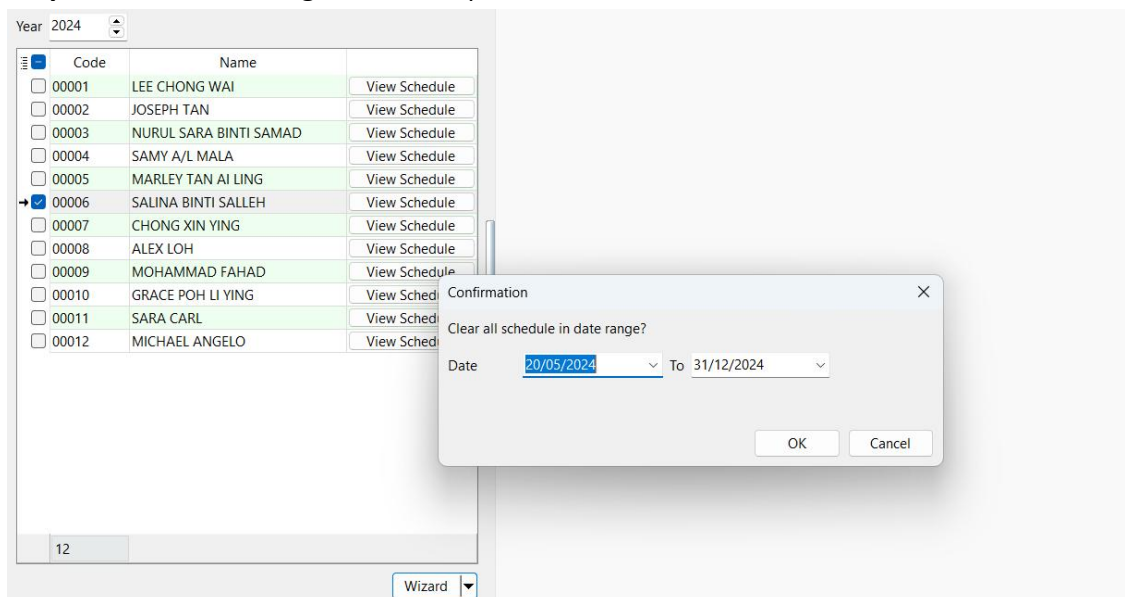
Year 2024

| Code | Name | |
|---|---|---|
| 00001 | LEE CHONG WAI | View Schedule |
| 00002 | JOSEPH TAN | View Schedule |
| 00003 | NURUL SARA BINTI SAMAD | View Schedule |
| 00004 | SAMY A/L MALA | View Schedule |
| 00005 | MARLEY TAN AI LING | View Schedule |
| 00006 | SALINA BINTI SALLEH | View Schedule |
| 00007 | CHONG XIN YING | View Schedule |
| 00008 | ALEX LOH | View Schedule |
| 00009 | MOHAMMAD FAHAD | View Schedule |
| 00010 | GRACE POH LI YING | View Sched |
| 00011 | SARA CARL | View Sched |
| 00012 | MICHAEL ANGELO | View Sched |

12

Wizard

Confirmation

Clear all schedule in date range?

Date 20/05/2024 To 31/12/2024

OK Cancel